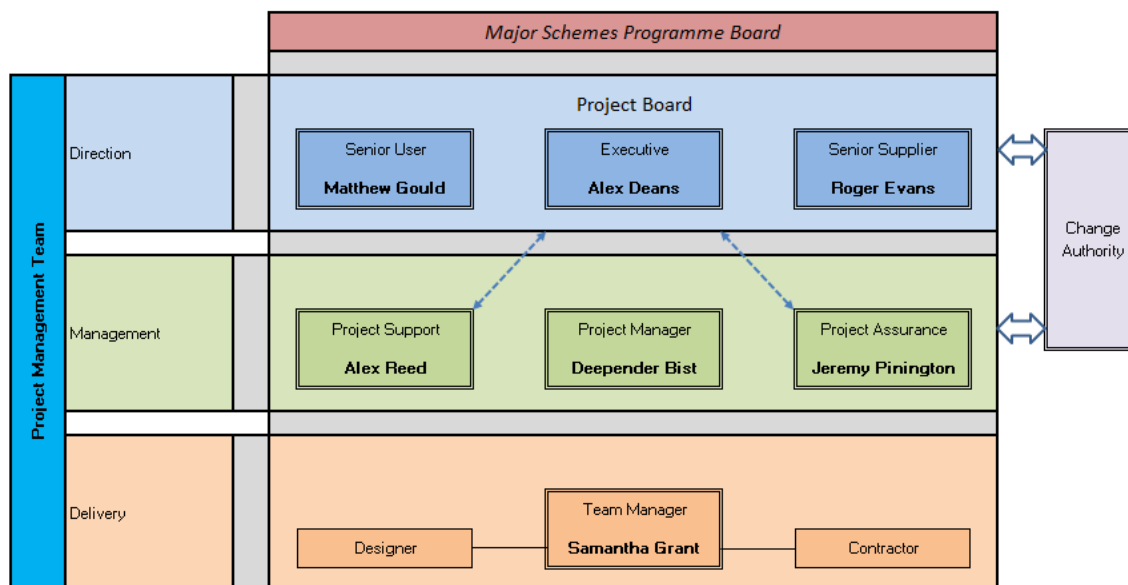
Major Schemes Programme Board

Project Management Team

Direction

Project Board

Senior User
Matthew Gould

Executive
Alex Deans

Senior Supplier
Roger Evans

Change Authority

Management

Project Support
Alex Reed

Project Manager
Deepender Bist

Project Assurance
Jeremy Pinington

Delivery

Team Manager
Samantha Grant

Designer

Contractor